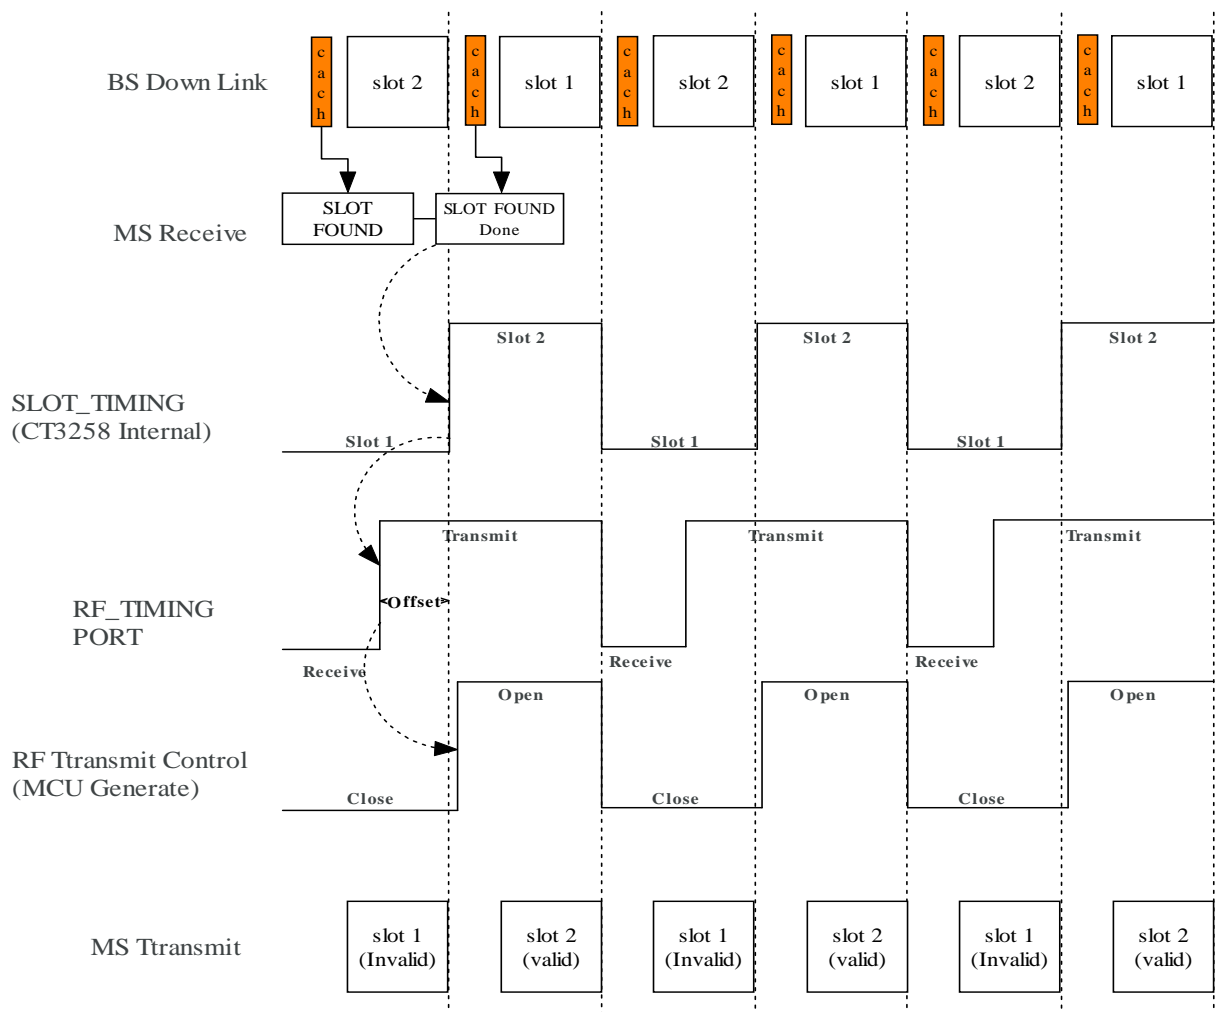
BS Down Link

c a c h

slot 2

c a c h

slot 1

c a c h

slot 2

c a c h

slot 1

c a c h

slot 2

c a c h

slot 1

MS Receive

SLOT FOUND

SLOT FOUND Done

SLOT_TIMING (CT3258 Internal)

Slot 1

Slot 2

Slot 1

Slot 2

Slot 1

Slot 2

RF_TIMING PORT

Transmit

<Offset>

Receive

Transmit

Receive

Transmit

Receive

RF Ttransmit Control (MCU Generate)

Close

Open

Close

Open

Close

Open

MS Ttransmit

slot 1 (Invalid)

slot 2 (valid)

slot 1 (Invalid)

slot 2 (valid)

slot 1 (Invalid)

slot 2 (valid)